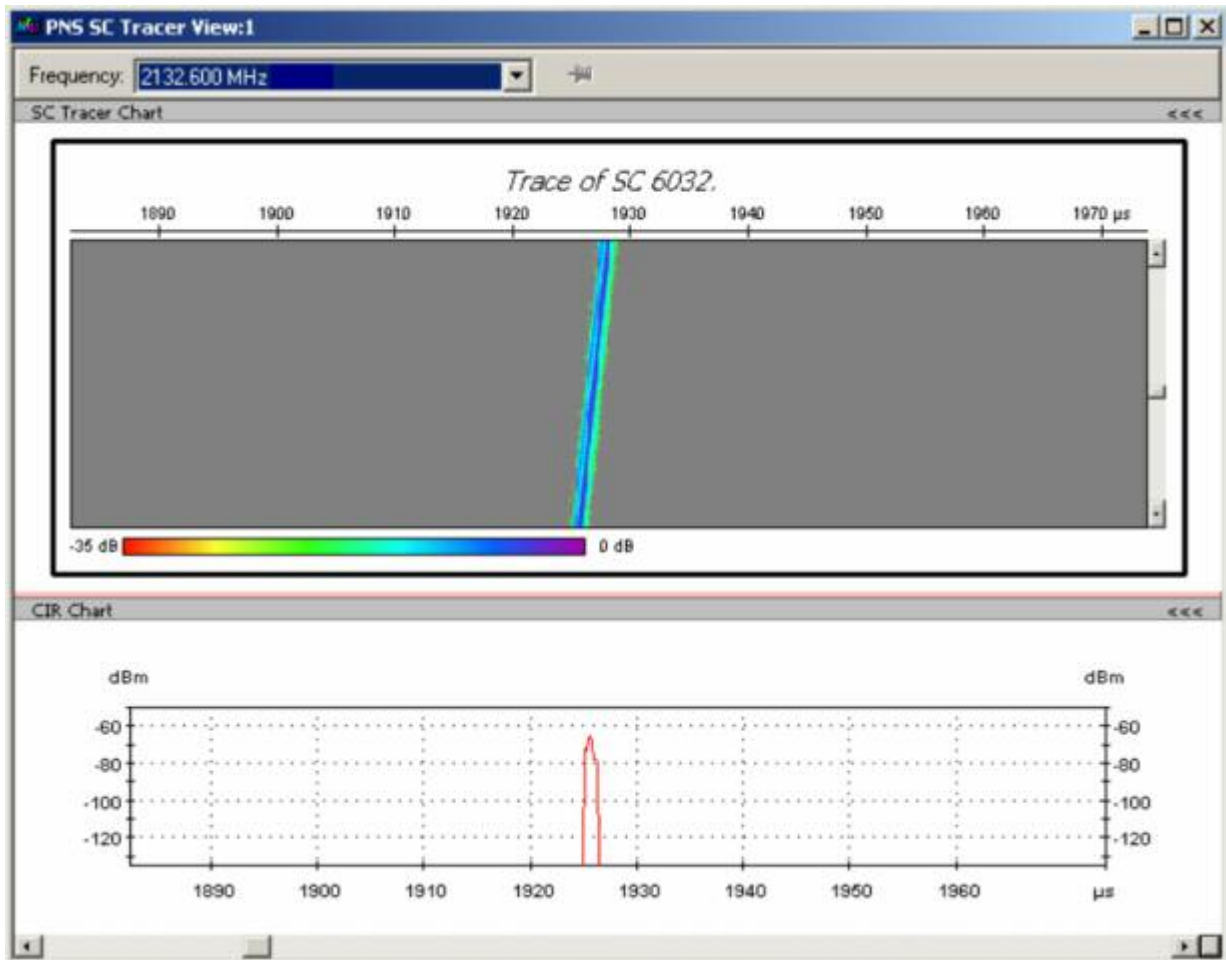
PNS SC Tracer View:1

Frequency: 2132.600 MHz

SC Tracer Chart <<<

Trace of SC 6032.

1890 1900 1910 1920 1930 1940 1950 1960 1970 µs

-35 dB 0 dB

CIR Chart <<<

dBm dBm

-60 -80 -100 -120

-60 -80 -100 -120

1890 1900 1910 1920 1930 1940 1950 1960 µs